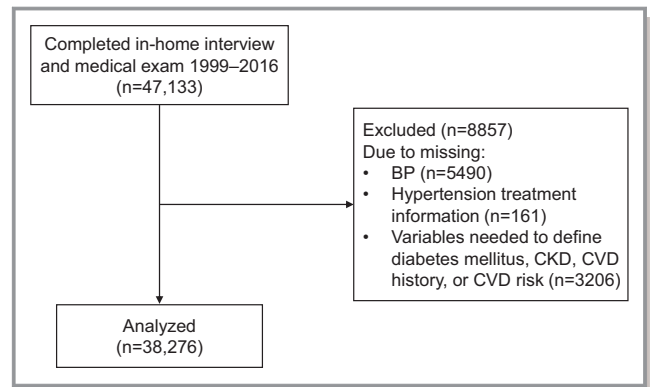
Completed in-home interview and medical exam 1999–2016 (n=47,133)

Excluded (n=8857)
Due to missing:
• BP (n=5490)
• Hypertension treatment information (n=161)
• Variables needed to define diabetes mellitus, CKD, CVD history, or CVD risk (n=3206)

Analyzed (n=38,276)